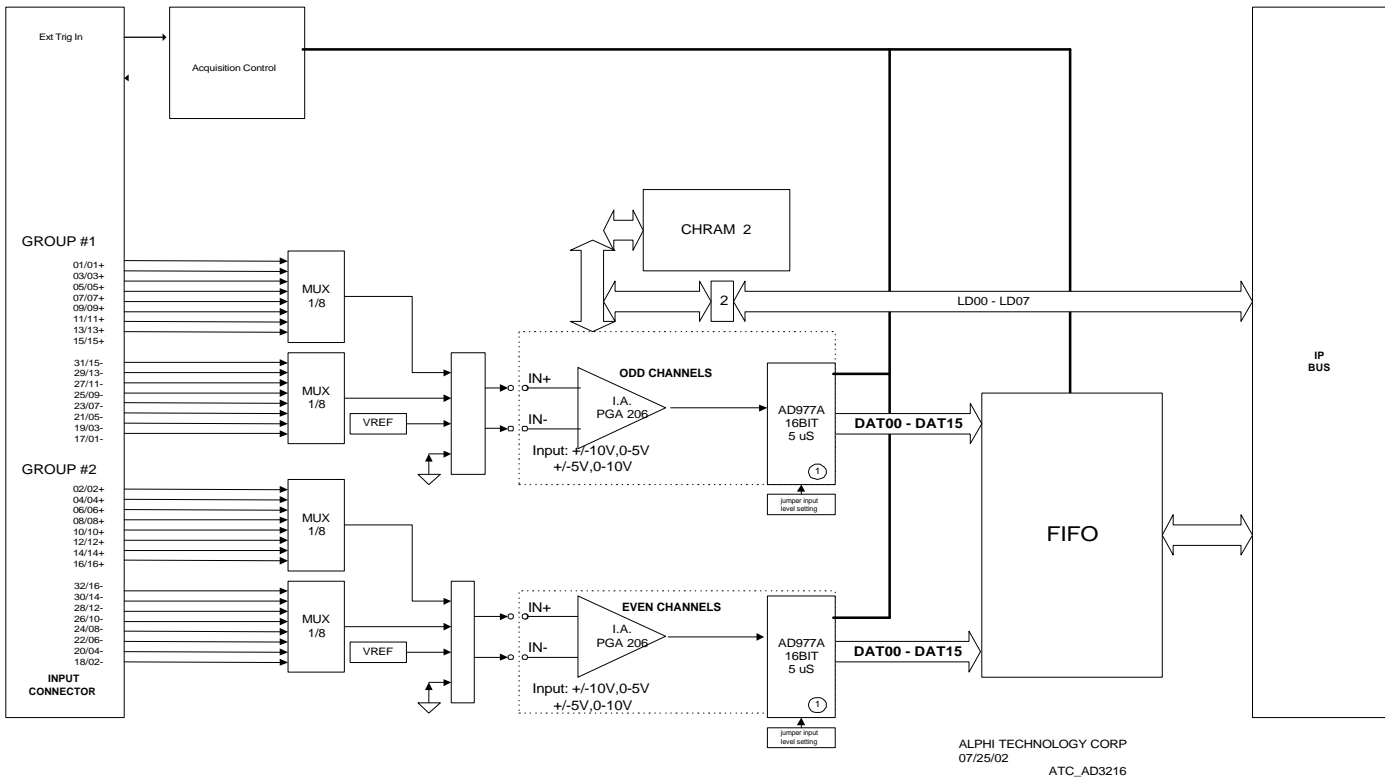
Ext Trig In

Acquisition Control

CHRAM 2

2

LD00 - LD07

IP
BUS

GROUP #1

01/01+
03/03+
05/05+
07/07+
09/09+
11/11+
13/13+
15/15+

MUX
1/8

31/15-
29/13-
27/11-
25/09-
23/07-
21/05-
19/03-
17/01-

MUX
1/8

VREF

IN+

IN-

ODD CHANNELS

I.A.
PGA 206

Input: +/-10V,0-5V
+/-5V,0-10V

AD977A
16BIT
5 uS

1

jumper input level setting

DAT00 - DAT15

GROUP #2

02/02+
04/04+
06/06+
08/08+
10/10+
12/12+
14/14+
16/16+

MUX
1/8

32/16-
30/14-
28/12-
26/10-
24/08-
22/06-
20/04-
18/02-

MUX
1/8

VREF

IN+

IN-

EVEN CHANNELS

I.A.
PGA 206

Input: +/-10V,0-5V
+/-5V,0-10V

AD977A
16BIT
5 uS

1

jumper input level setting

DAT00 - DAT15

FIFO

INPUT
CONNECTOR

ALPHI TECHNOLOGY CORP
07/25/02
ATC_AD3216